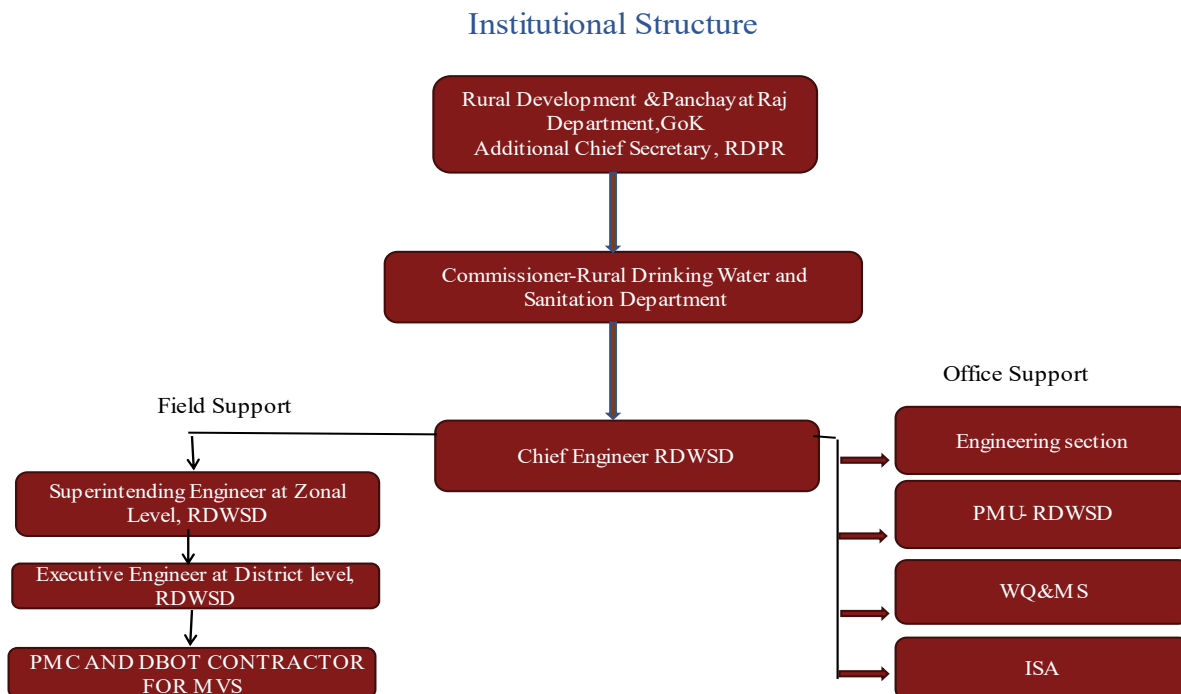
Institutional Structure

Rural Development &Panchayat Raj Department,GoK
Additional Chief Secretary, RDPR

Commissioner-Rural Drinking Water and Sanitation Department

Field Support

Office Support

Chief Engineer RDWSD

Superintending Engineer at Zonal Level, RDWSD

Executive Engineer at District level, RDWSD

PMC AND DBOT CONTRACTOR FOR MVS

Engineering section

PMU- RDWSD

WQ&MS

ISA